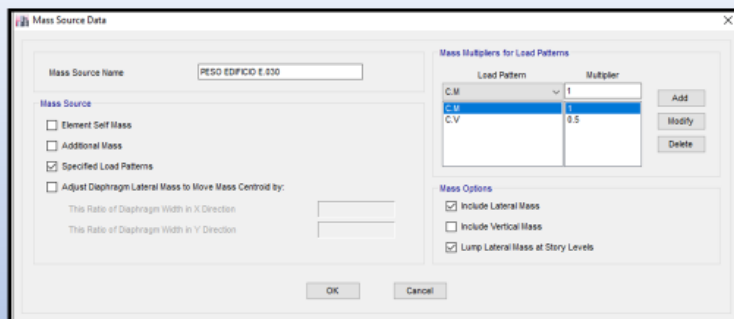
Mass Source Data

Mass Source Name PESO EDIFICIO E.030

Mass Source

Element Self Mass

Additional Mass

Specified Load Patterns

Adjust Diaphragm Lateral Mass to Move Mass Centroid by:

This Ratio of Diaphragm Width in X Direction

This Ratio of Diaphragm Width in Y Direction

Mass Multipliers for Load Patterns

| Load Pattern | Multiplier |
|---|---|
| C.M | 1 |
| C.M | 1 |
| C.V | 0.5 |

Add

Modify

Delete

Mass Options

Include Lateral Mass

Include Vertical Mass

Lump Lateral Mass at Story Levels

OK

Cancel